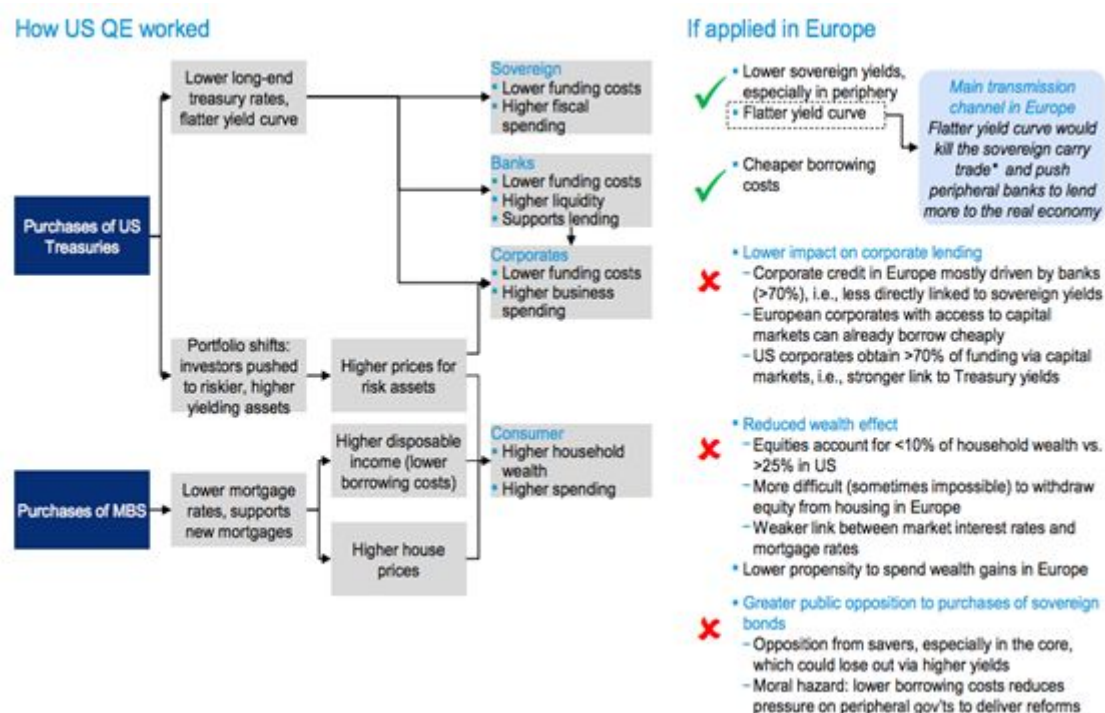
How US QE worked

Purchases of US Treasuries

Lower long-end treasury rates, flatter yield curve

Portfolio shifts: investors pushed to riskier, higher yielding assets

Higher prices for risk assets

Purchases of MBS

Lower mortgage rates, supports new mortgages

Higher disposable income (lower borrowing costs)

Higher house prices

Sovereign
• Lower funding costs
• Higher fiscal spending

Banks
• Lower funding costs
• Higher liquidity
• Supports lending

Corporates
• Lower funding costs
• Higher business spending

Consumer
• Higher household wealth
• Higher spending

If applied in Europe

• Lower sovereign yields, especially in periphery
• Flatter yield curve

• Cheaper borrowing costs

Main transmission channel in Europe
Flatter yield curve would kill the sovereign carry trade* and push peripheral banks to lend more to the real economy

• Lower impact on corporate lending
– Corporate credit in Europe mostly driven by banks (>70%), i.e., less directly linked to sovereign yields
– European corporates with access to capital markets can already borrow cheaply
– US corporates obtain >70% of funding via capital markets, i.e., stronger link to Treasury yields

• Reduced wealth effect
– Equities account for <10% of household wealth vs. >25% in US
– More difficult (sometimes impossible) to withdraw equity from housing in Europe
– Weaker link between market interest rates and mortgage rates
• Lower propensity to spend wealth gains in Europe

• Greater public opposition to purchases of sovereign bonds
– Opposition from savers, especially in the core, which could lose out via higher yields
– Moral hazard: lower borrowing costs reduces pressure on peripheral gov'ts to deliver reforms